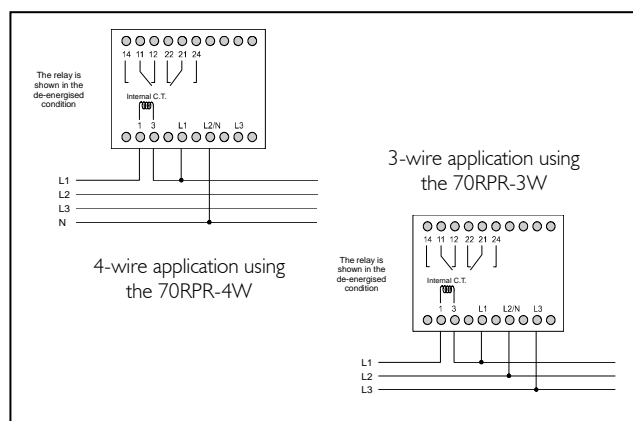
14 11 12 22 21 24

The relay is shown in the de-energised condition

Internal C.T.

1 3 L1 L2/N L3

L1
L2
L3
N

4-wire application using the 70RPR-4W

3-wire application using the 70RPR-3W

14 11 12 22 21 24

The relay is shown in the de-energised condition

Internal C.T.

1 3 L1 L2/N L3

L1
L2
L3